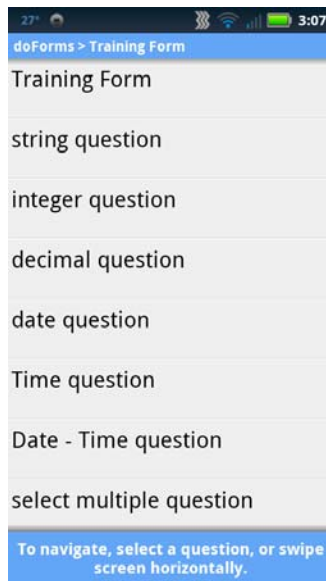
27° 3:07
doForms > Training Form
Training Form

string question

integer question

decimal question

date question

Time question

Date - Time question

select multiple question

To navigate, select a question, or swipe screen horizontally.